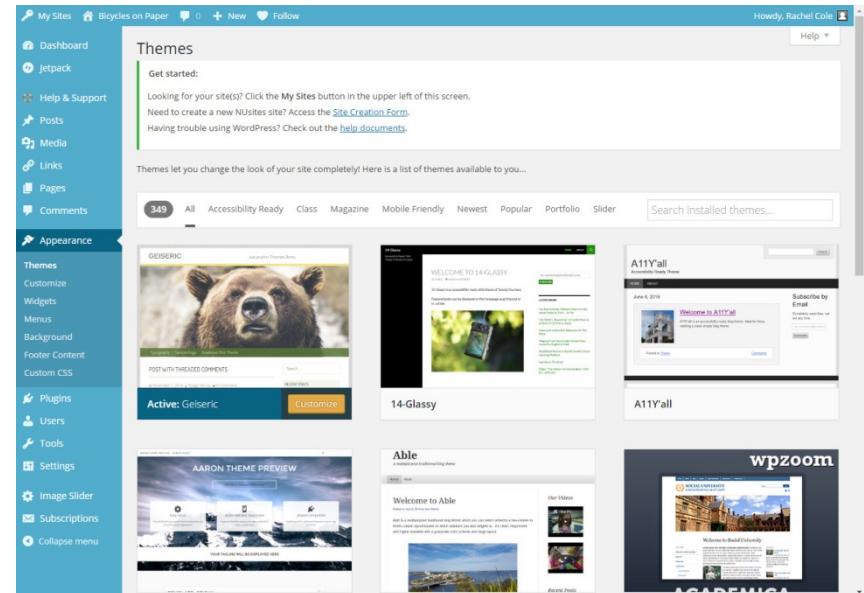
My Sites   Bicycles on Paper   0   + New   Follow   Howdy, Rachel Cole

Dashboard
Jetpack
Help & Support
Posts
Media
Links
Pages
Comments
Appearance
Themes
Customize
Widgets
Menus
Background
Footer Content
Custom CSS
Plugins
Users
Tools
Settings
Image Slider
Subscriptions
Collapse menu

Themes

Help ▾

Get started:

Looking for your site(s)? Click the **My Sites** button in the upper left of this screen.
Need to create a new NUsites site? Access the Site Creation Form.
Having trouble using WordPress? Check out the help documents.

Themes let you change the look of your site completely! Here is a list of themes available to you...

349 All Accessibility Ready Class Magazine Mobile Friendly Newest Popular Portfolio Slider

Search installed themes...

GEISERIC

POST WITH THREADED COMMENTS

Active: Gelseric   Customize

WELCOME TO 14-GLASSY

14-Glassy

A11Y'all
Accessibility Ready Theme
June 6, 2016
Welcome to A11Y'all
Subscribe by Email

A11Y'all

AARON THEME PREVIEW

Able
Welcome to Able
Our Videos

wpzoom
ACADEMICA